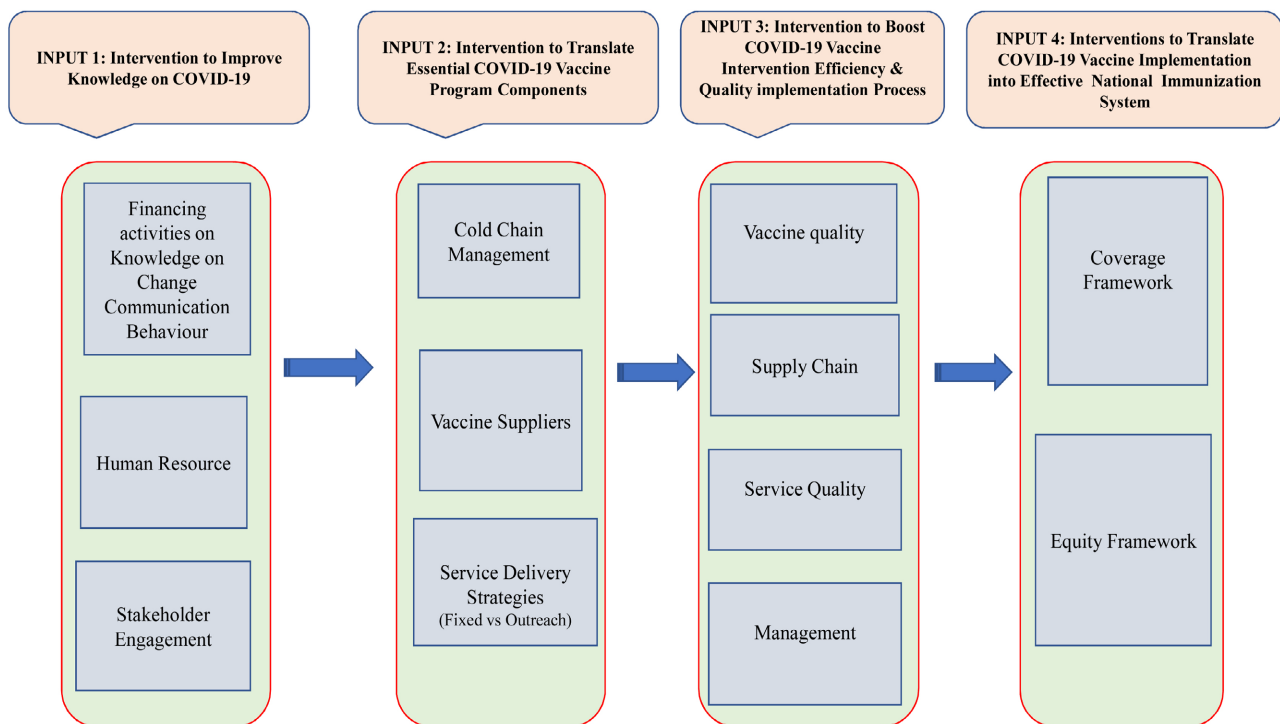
INPUT 1: Intervention to Improve Knowledge on COVID-19

INPUT 2: Intervention to Translate Essential COVID-19 Vaccine Program Components

INPUT 3: Intervention to Boost COVID-19 Vaccine Intervention Efficiency & Quality implementation Process

INPUT 4: Interventions to Translate COVID-19 Vaccine Implementation into Effective National Immunization System

Financing activities on Knowledge on Change Communication Behaviour

Human Resource

Stakeholder Engagement

Cold Chain Management

Vaccine Suppliers

Service Delivery Strategies (Fixed vs Outreach)

Vaccine quality

Supply Chain

Service Quality

Management

Coverage Framework

Equity Framework